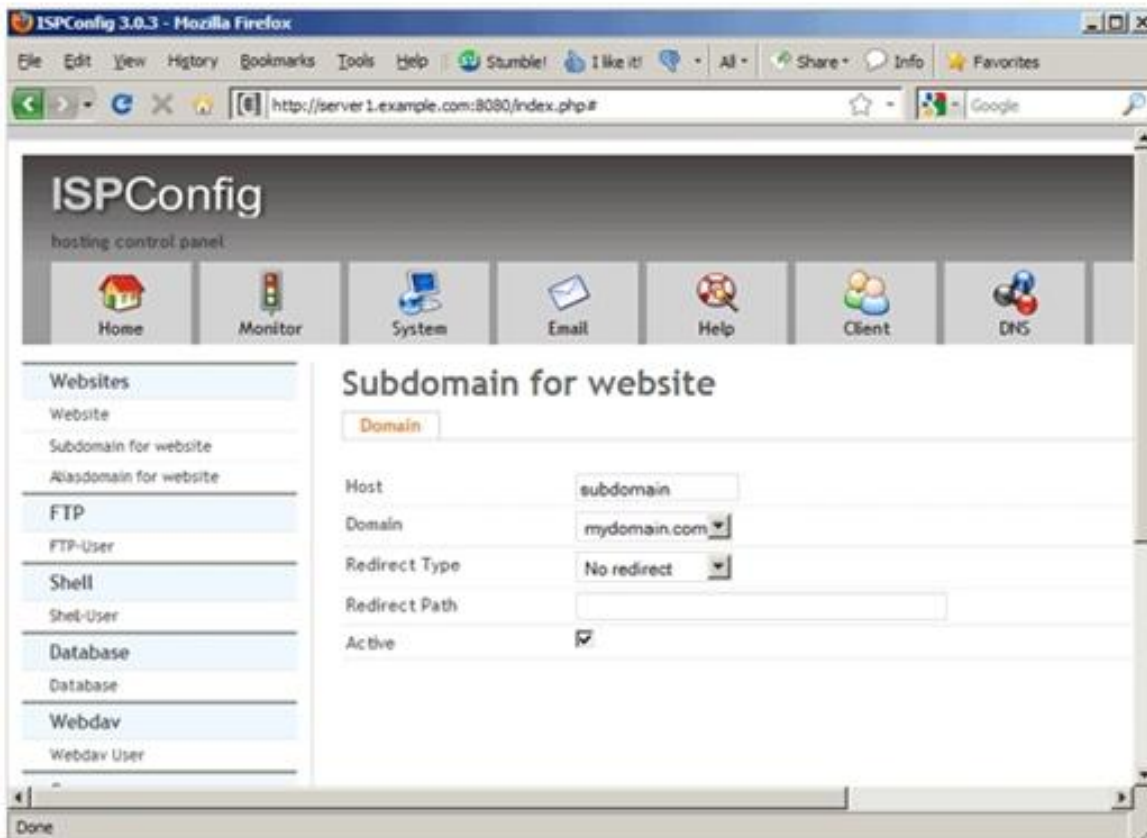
ISPConfig 3.0.3 - Mozilla Firefox

File Edit View History Bookmarks Tools Help Stumble! I like it! All Share Info Favorites

http://server1.example.com:8080/index.php#

Google

ISPConfig
hosting control panel

Home Monitor System Email Help Client DNS

Websites
Website
Subdomain for website
Aliasdomain for website
FTP
FTP-User
Shell
Shell-User
Database
Database
Webdav
Webdav User

Subdomain for website

Domain

Host subdomain
Domain mydomain.com
Redirect Type No redirect
Redirect Path
Active

Done